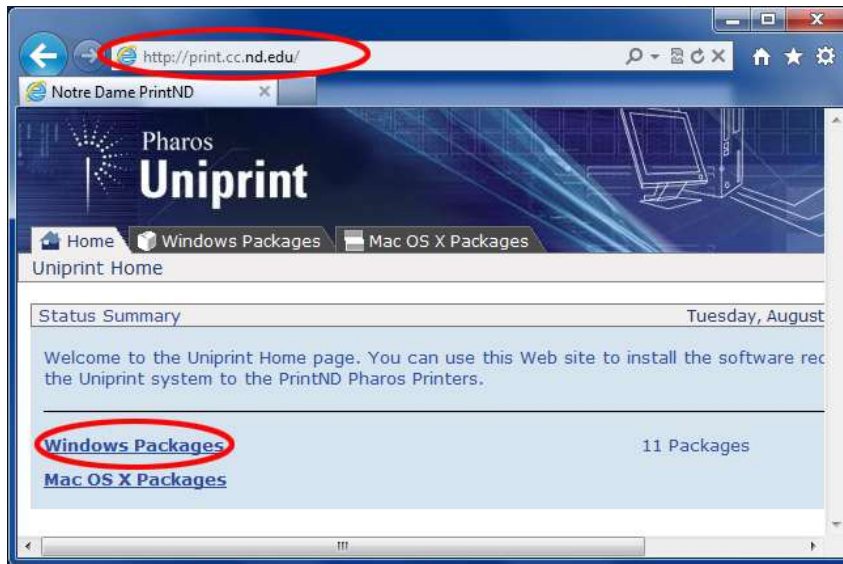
http://print.cc.nd.edu/

Notre Dame PrintND

Pharos
Uniprint

Home
Windows Packages
Mac OS X Packages

Uniprint Home

Status Summary
Tuesday, August

Welcome to the Uniprint Home page. You can use this Web site to install the software rec the Uniprint system to the PrintND Pharos Printers.

Windows Packages
11 Packages

Mac OS X Packages